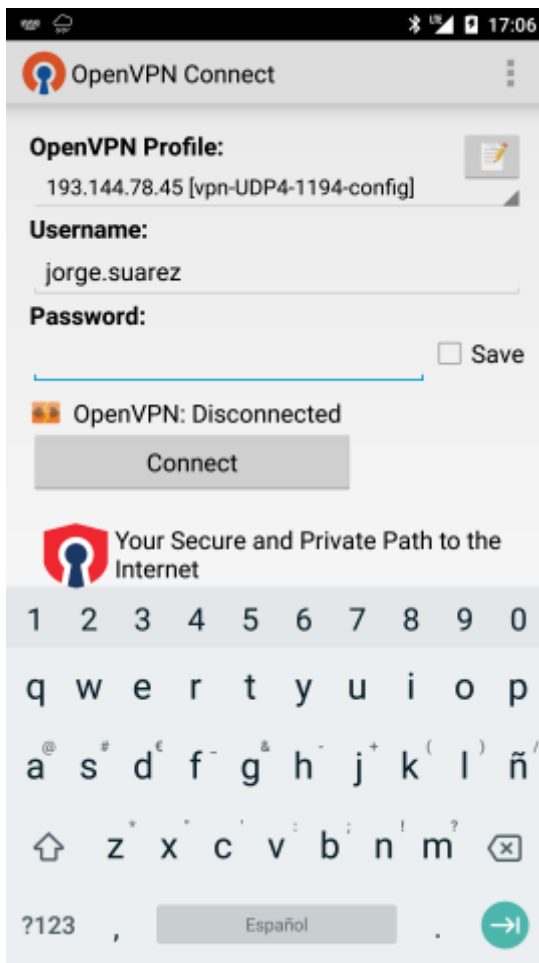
17:06

OpenVPN Connect

OpenVPN Profile:

193.144.78.45 [vpn-UDP4-1194-config]

Username:

jorge.suarez

Password:

Save

OpenVPN: Disconnected

Connect

Your Secure and Private Path to the Internet

1 2 3 4 5 6 7 8 9 0

q w e r t y u i o p

@ # € _ & - + ( ) /

a s d f g h j k l ñ

* " ' : ; ! ?

z x c v b n m

?123 , Español .